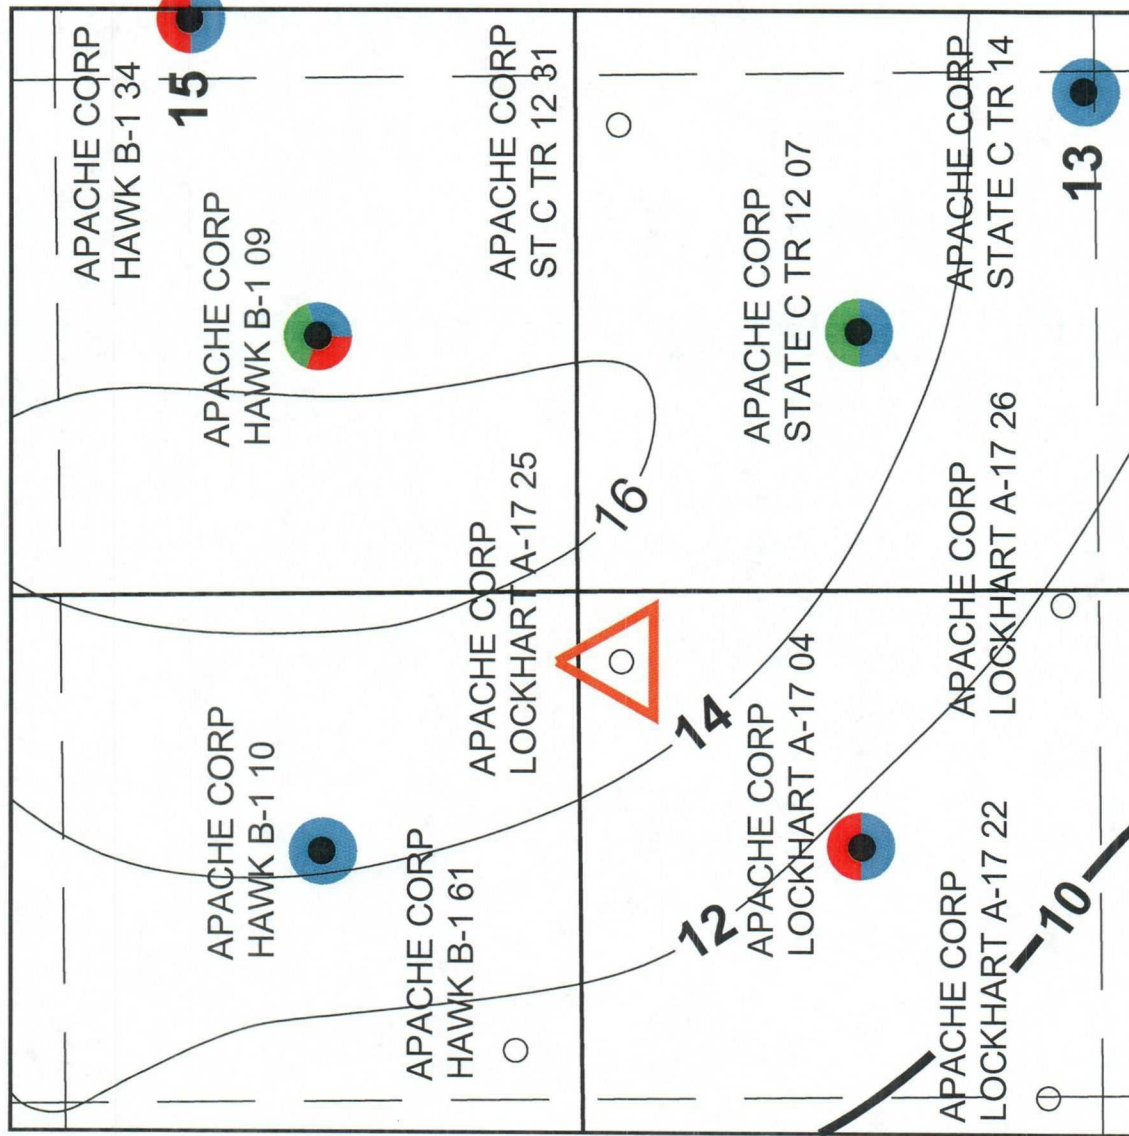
APACHE CORP
HAWK B-1 34

15

APACHE CORP
ST C TR 12 31

APACHE CORP
STATE C TR 14

13

APACHE CORP
HAWK B-1 09

APACHE CORP
STATE C TR 12 07

APACHE CORP
LOCKHART A-17 25

16

APACHE CORP
LOCKHART A-17 26

APACHE CORP
HAWK B-1 10

14

APACHE CORP
LOCKHART A-17 04

APACHE CORP
HAWK B-1 61

12

APACHE CORP
LOCKHART A-17 22

10